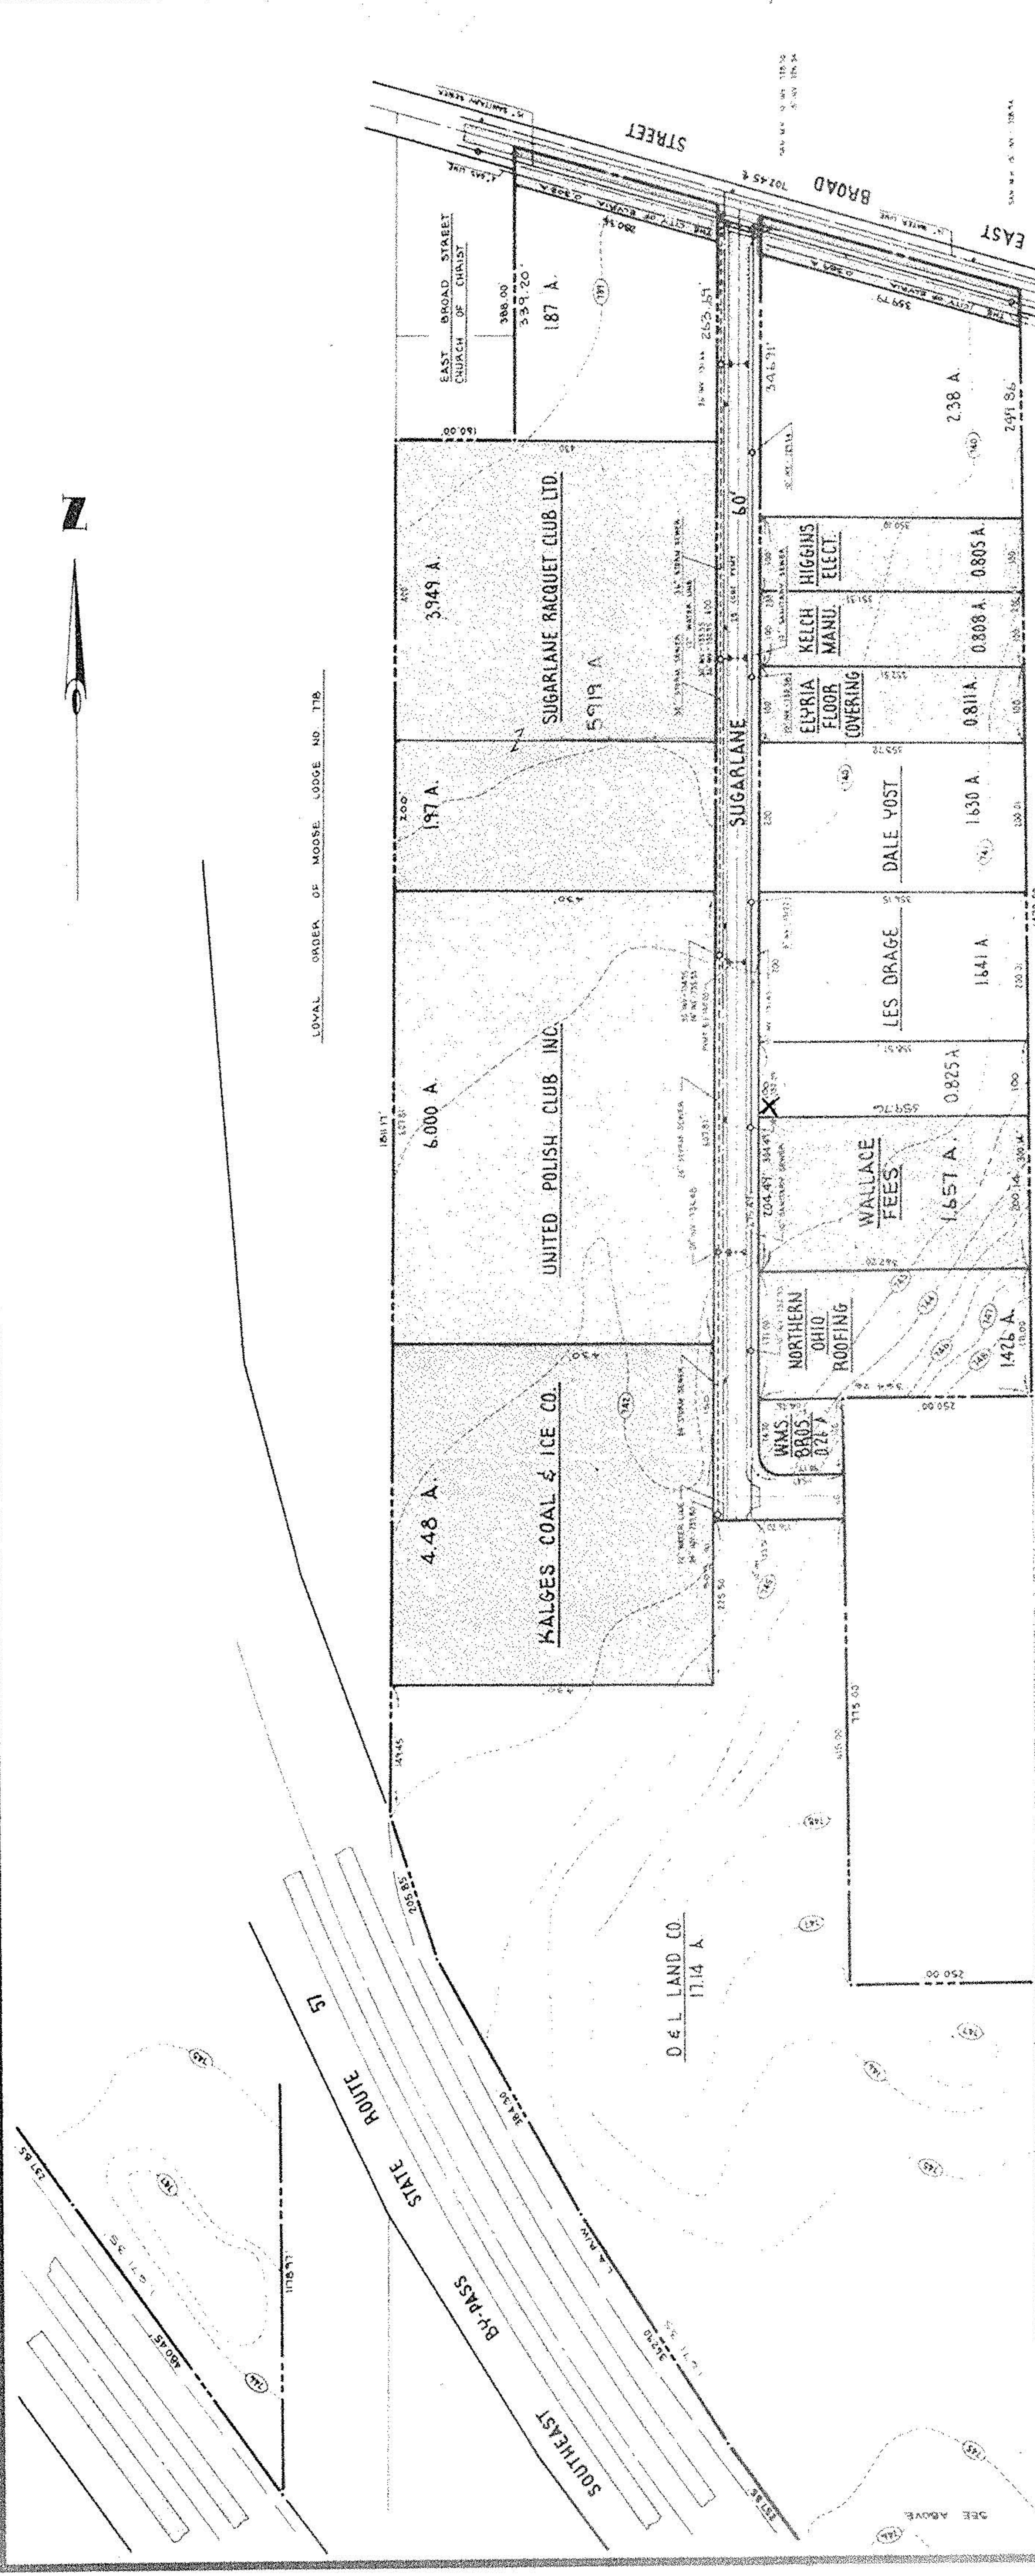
N

EAST BROAD STREET

EAST BROAD STREET CHURCH OF CHRIST

388.00

339.20'

1.87 A.

LOYAL ORDER OF MOOSE LODGE NO. 178

SUGARLANE RACQUET CLUB LTD.

3.949 A.

5.919 A.

1.97 A.

UNITED POLISH CLUB INC.

6.000 A.

KALGES COAL & ICE CO.

4.48 A.

SUGARLANE

60'

2.38 A.

HIGGINS ELECT.

0.805 A.

KELCH MANU.

0.808 A.

ELYRIA FLOOR COVERING

0.811 A.

DALE YOST

1.630 A.

LES DRAGE

1.641 A.

0.825 A.

WALLACE FEES

1.657 A.

NORTHERN OHIO ROOFING

1.426 A.

WMS. BROS.

0.26 A

D & L LAND CO.

17.14 A

SOUTHEAST BY-PASS STATE ROUTE 57

SEE ABOVE